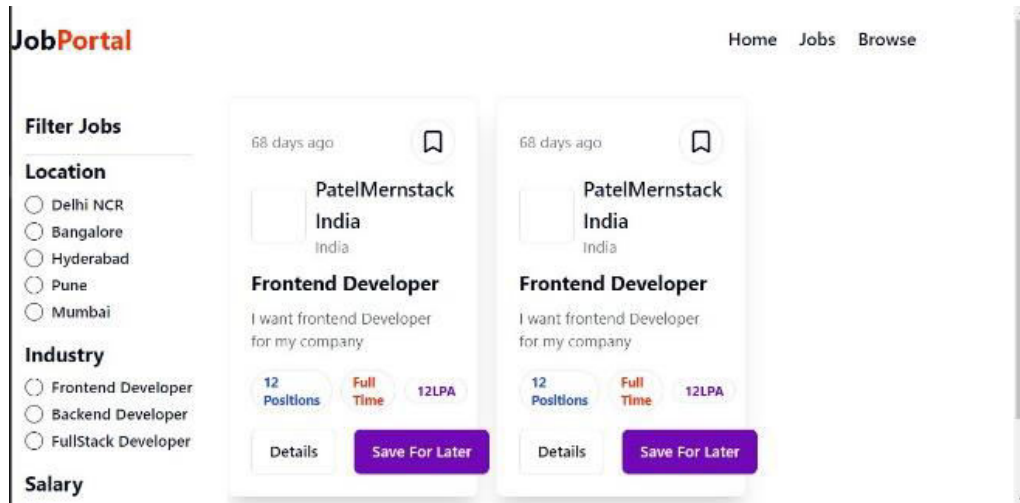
JobPortal

Home Jobs Browse

Filter Jobs

Location
Delhi NCR
Bangalore
Hyderabad
Pune
Mumbai

Industry
Frontend Developer
Backend Developer
FullStack Developer

Salary

68 days ago

PatelMernstack India
India

Frontend Developer

I want frontend Developer for my company

12 Positions
Full Time
12LPA

Details
Save For Later

68 days ago

PatelMernstack India
India

Frontend Developer

I want frontend Developer for my company

12 Positions
Full Time
12LPA

Details
Save For Later